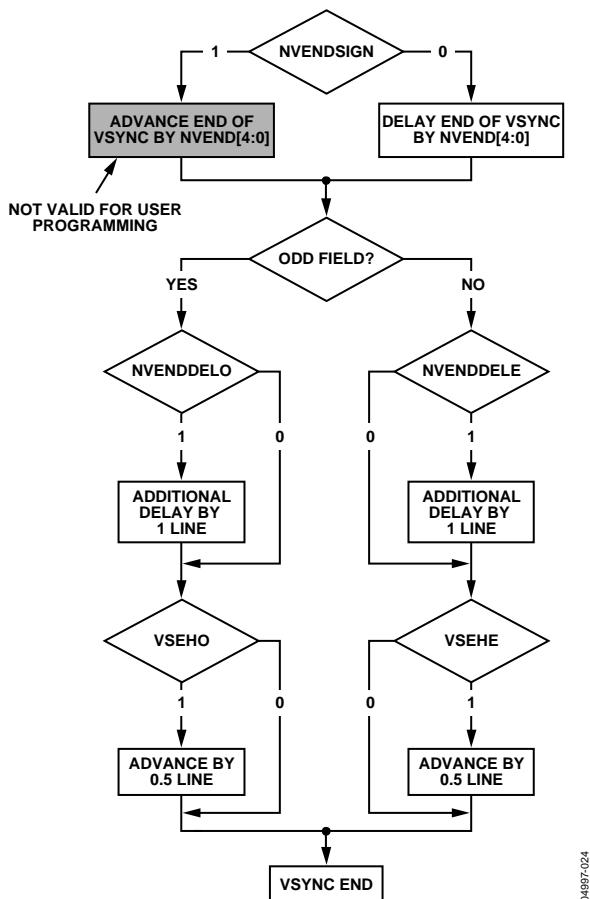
NVENDSIGN

1

0

ADVANCE END OF VSYNC BY NVEND[4:0]

DELAY END OF VSYNC BY NVEND[4:0]

NOT VALID FOR USER PROGRAMMING

ODD FIELD?

YES

NO

NVENDDELO

NVENDDELE

1

0

0

1

ADDITIONAL DELAY BY 1 LINE

ADDITIONAL DELAY BY 1 LINE

VSEHO

VSEHE

1

0

0

1

ADVANCE BY 0.5 LINE

ADVANCE BY 0.5 LINE

VSYNC END

04997-024